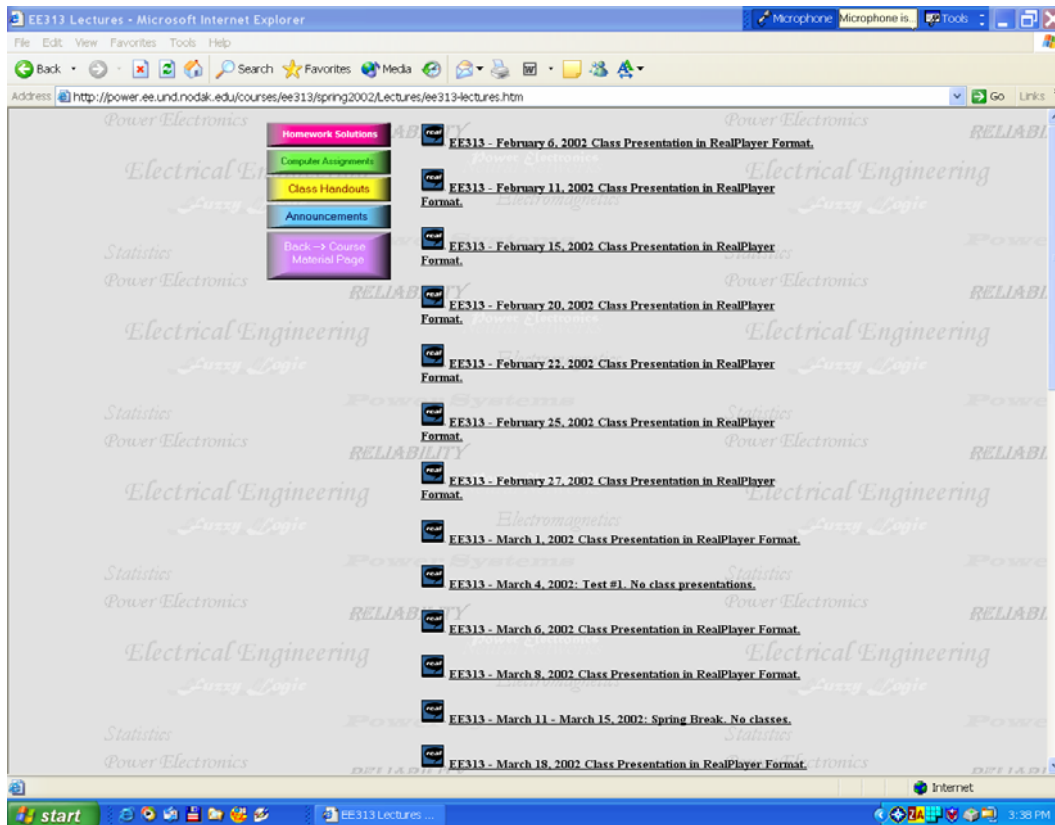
EE313 Lectures - Microsoft Internet Explorer

Microphone Microphone is... Tools

File Edit View Favorites Tools Help

Back Search Favorites Media

Address http://power.ee.und.nodak.edu/courses/ee313/spring2002/Lectures/ee313-lectures.htm

Go Links

Homework Solutions

Computer Assignments

Class Handouts

Announcements

Back --> Course Material Page

EE313 - February 6, 2002 Class Presentation in RealPlayer Format.

EE313 - February 11, 2002 Class Presentation in RealPlayer Format.

EE313 - February 15, 2002 Class Presentation in RealPlayer Format.

EE313 - February 20, 2002 Class Presentation in RealPlayer Format.

EE313 - February 22, 2002 Class Presentation in RealPlayer Format.

EE313 - February 25, 2002 Class Presentation in RealPlayer Format.

EE313 - February 27, 2002 Class Presentation in RealPlayer Format.

EE313 - March 1, 2002 Class Presentation in RealPlayer Format.

EE313 - March 4, 2002: Test #1. No class presentations.

EE313 - March 6, 2002 Class Presentation in RealPlayer Format.

EE313 - March 8, 2002 Class Presentation in RealPlayer Format.

EE313 - March 11 - March 15, 2002: Spring Break. No classes.

EE313 - March 18, 2002 Class Presentation in RealPlayer Format.

Internet

start

EE313 Lectures ...

3:38 PM